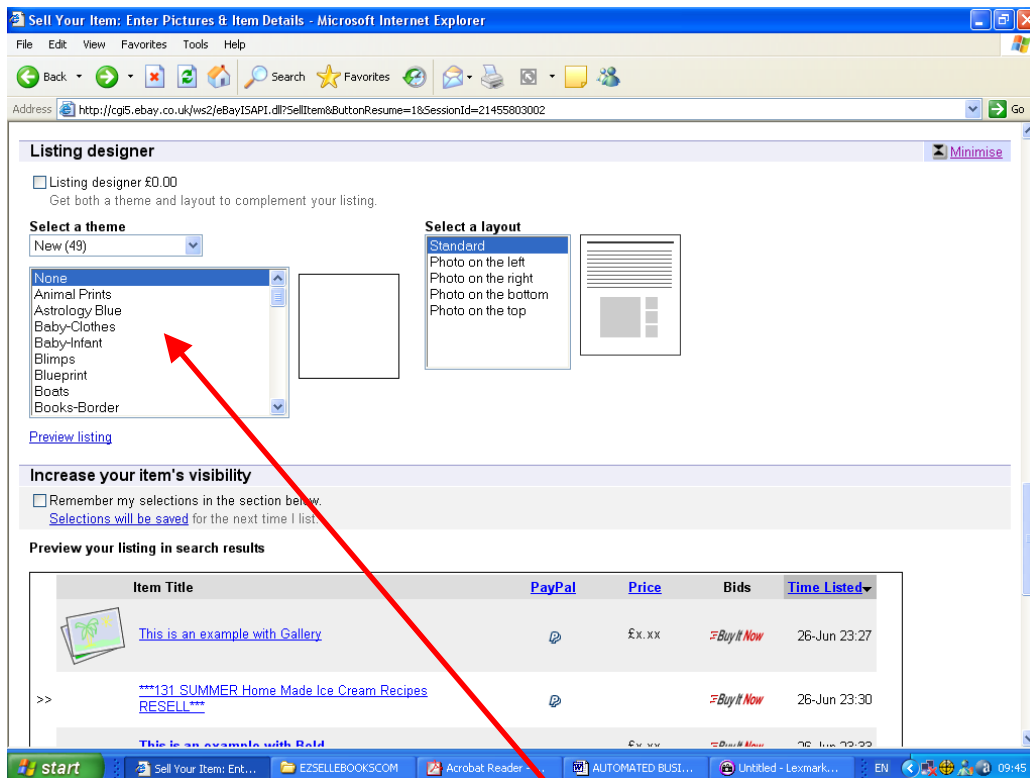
Sell Your Item: Enter Pictures & Item Details - Microsoft Internet Explorer

File Edit View Favorites Tools Help

Back Search Favorites

Address http://cgi5.ebay.co.uk/ws2/eBayISAPI.dll?SellItem&ButtonResume=1&SessionId=21455803002 Go

Listing designer

Minimise

Listing designer £0.00
Get both a theme and layout to complement your listing.

Select a theme
New (49)

None
Animal Prints
Astrology Blue
Baby-Clothes
Baby-Infant
Blimps
Blueprint
Boats
Books-Border

Select a layout
Standard
Photo on the left
Photo on the right
Photo on the bottom
Photo on the top

Preview listing

Increase your item's visibility

Remember my selections in the section below.
Selections will be saved for the next time I list.

Preview your listing in search results

| | Item Title | PayPal | Price | Bids | Time Listed |
|---|---|---|---|---|---|
| | This is an example with Gallery | | £x.xx | Buy It Now | 26-Jun 23:27 |
| >> | ***131 SUMMER Home Made Ice Cream Recipes RESELL*** | | | Buy It Now | 26-Jun 23:30 |
| | This is an example with Bold | | £x.xx | Buy It Now | 26-Jun 23:33 |

start Sell Your Item: Ent... EZSELLEBOOKSCOM Acrobat Reader - AUTOMATED BUSI... Untitled - Lexmark... EN 09:45